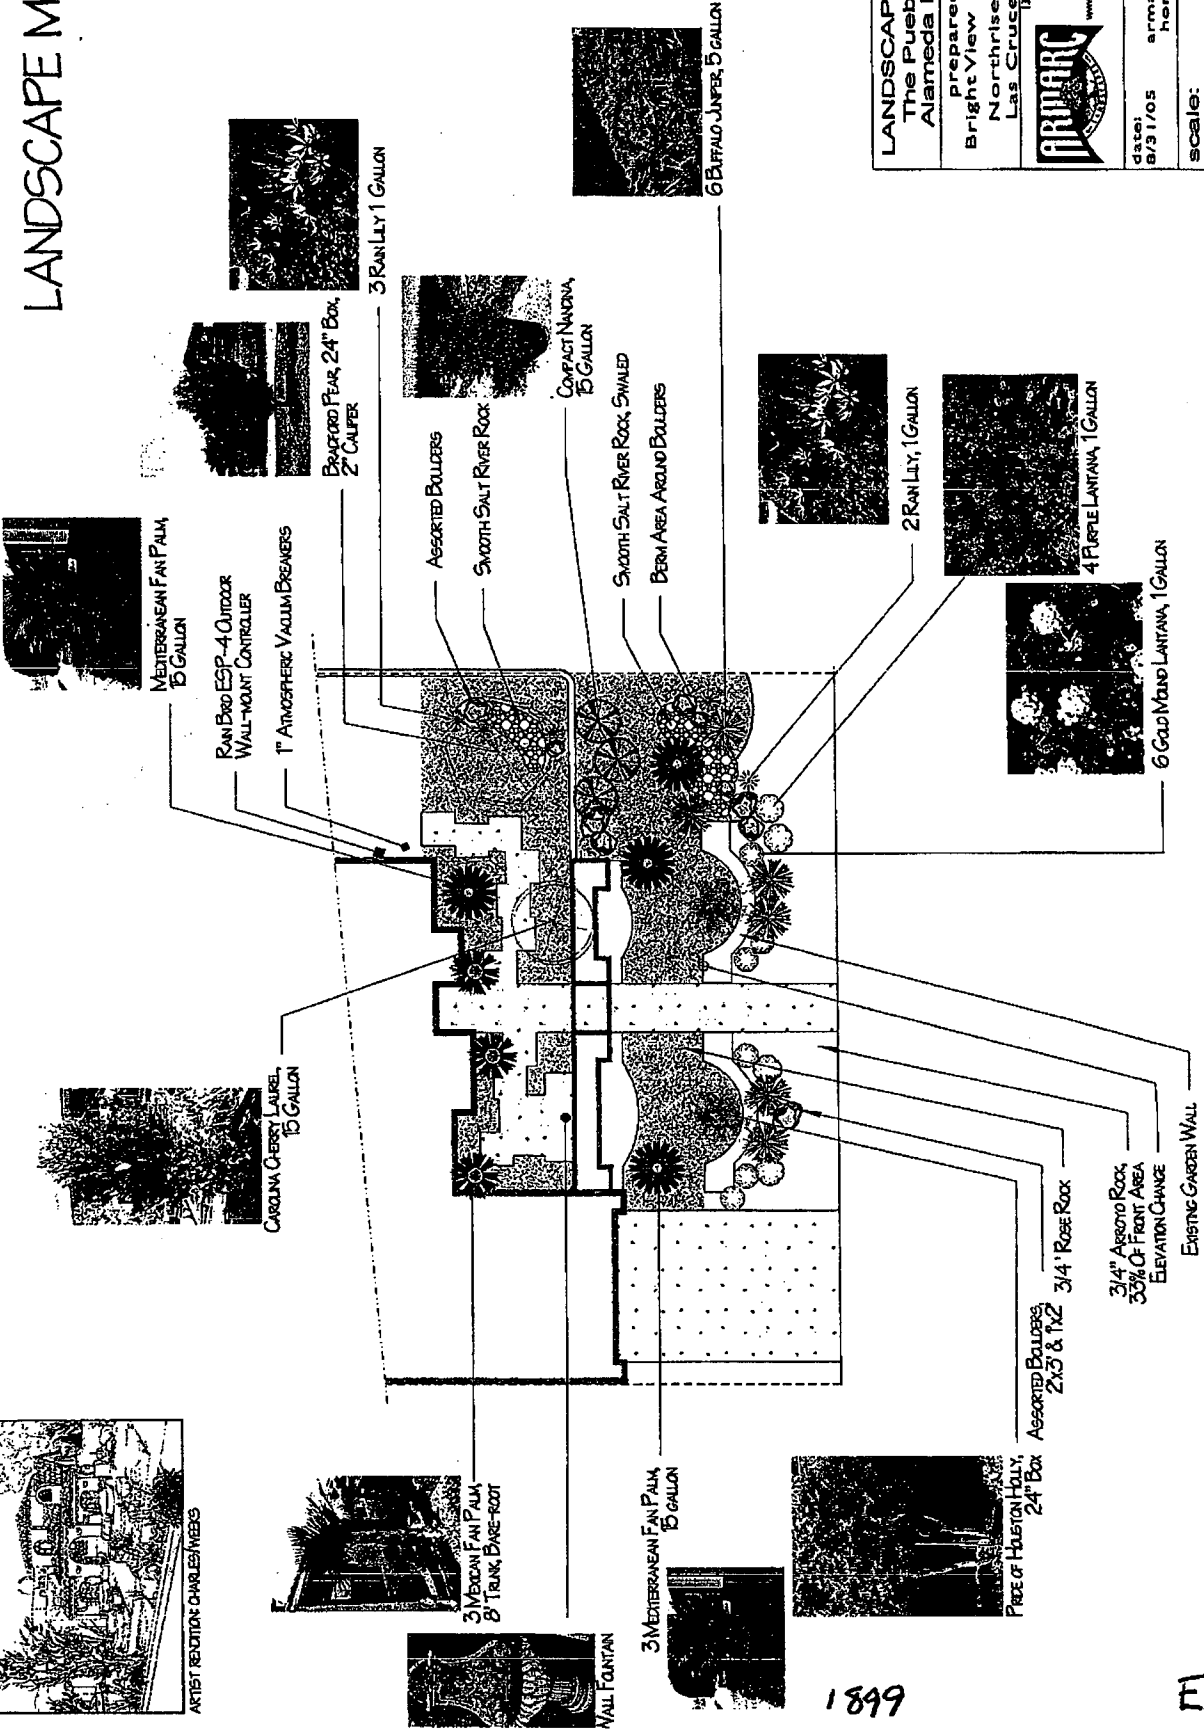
LANDSCAPE M

LANDSCAP
The Pueb
Alameda
prepare
BrightView
Northrise
Las Cruce

ARMARC

date: 8/31/05

scale:

Mediterranean Fan Palm, 15 Gallon

Rain Bird ESP-4 Outdoor Wall-mount Controller

1" Atmospheric Vacuum Breakers

Bradford Pear, 24" Box, 2" Caliper

3 Rain Lily 1 Gallon

Assorted Boulders

Smooth Salt River Rock

Compact Nandina, 15 Gallon

Smooth Salt River Rock, Swaled

Berm Area Around Boulders

6 Buffalo Juniper, 5 Gallon

2 Rain Lily, 1 Gallon

4 Purple Lantana, 1 Gallon

6 Gold Mound Lantana, 1 Gallon

Carolina Cherry Laurel, 15 Gallon

Artist Rendition: Charles Weeks

3 Mexican Fan Palm, 8' Trunk, Bare-root

Wall Fountain

3 Mediterranean Fan Palm, 15 Gallon

Pride of Houston Holly, 24" Box

Assorted Boulders, 2'x3' & 1'x2'

3/4' Rose Rock

3/4" Arroyo Rock, 33% Of Front Area Elevation Change

Existing Garden Wall

1899